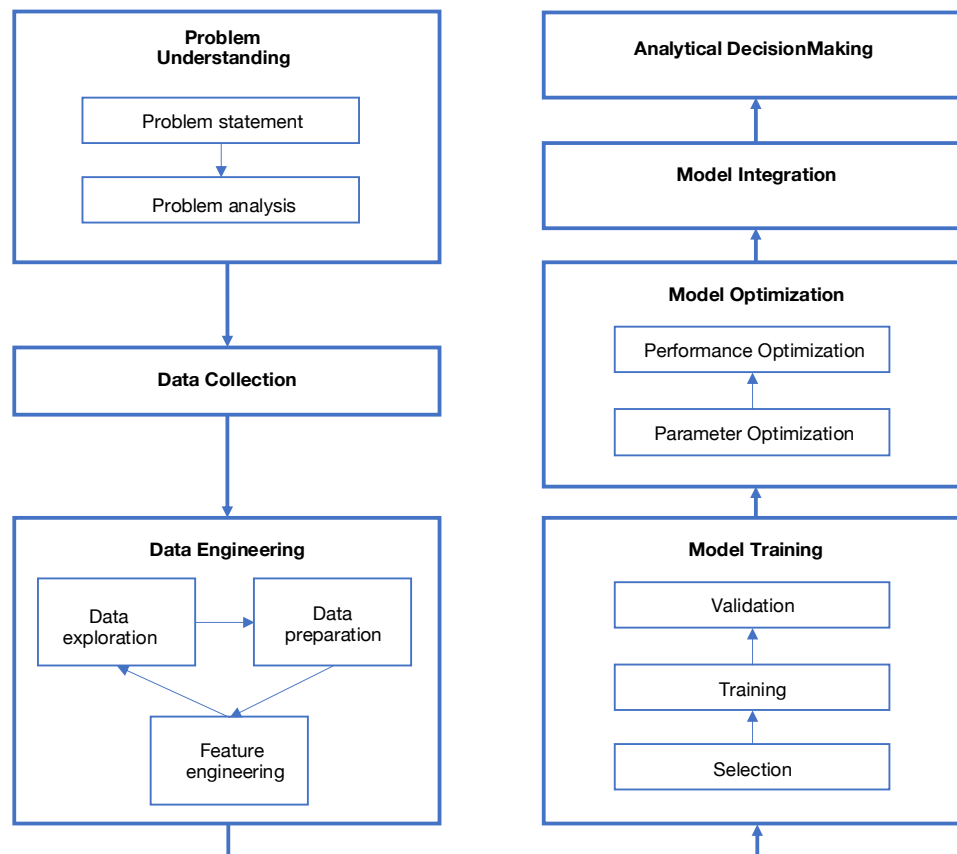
Problem Understanding

Problem statement

Problem analysis

Data Collection

Data Engineering

Data exploration

Data preparation

Feature engineering

Analytical DecisionMaking

Model Integration

Model Optimization

Performance Optimization

Parameter Optimization

Model Training

Validation

Training

Selection